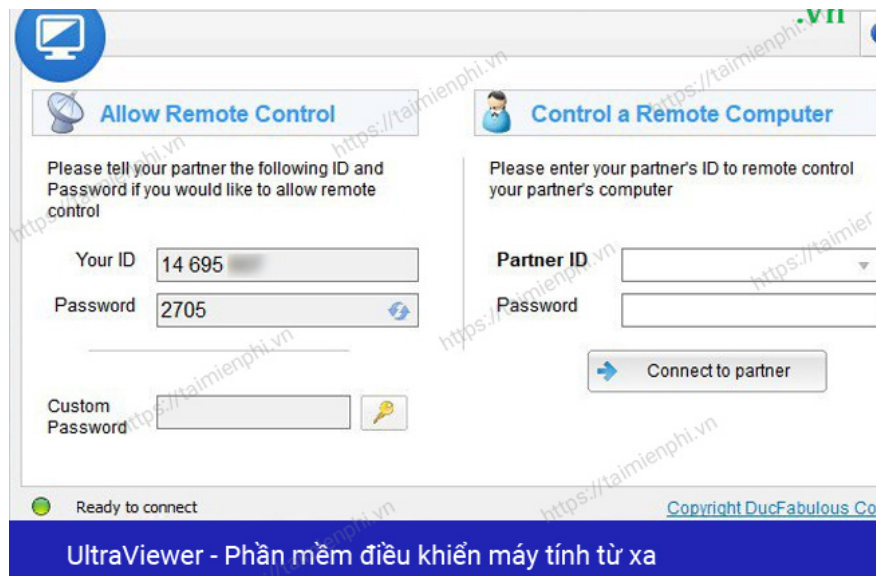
.vn

Allow Remote Control

Please tell your partner the following ID and Password if you would like to allow remote control

Your ID 14 695 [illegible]

Password 2705

Custom Password

Control a Remote Computer

Please enter your partner's ID to remote control your partner's computer

Partner ID

Password

Connect to partner

Ready to connect

Copyright DucFabulous Co

UltraViewer - Phần mềm điều khiển máy tính từ xa

https://taimienphi.vn